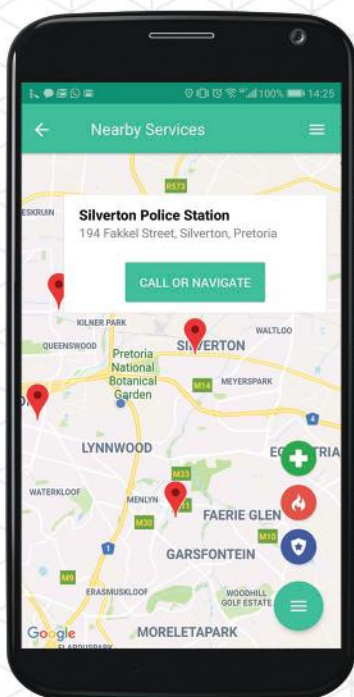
100% 14:25

Nearby Services

R573

ESKRUIN

Silverton Police Station

194 Fakkel Street, Silverton, Pretoria

CALL OR NAVIGATE

KILNER PARK

WALTLOO

QUEENSWOOD

SILVERTON

Pretoria National Botanical Garden

M14

MEYERSPARK

LYNNWOOD

EQUESTRIA

M33

WATERKLOOF

MENLYN

FAERIE GLEN

M30

GARSFONTEIN

M10

M9

ERASMUSKLOOF

WOODHILL GOLF ESTATE

Google

MORELETAPARK